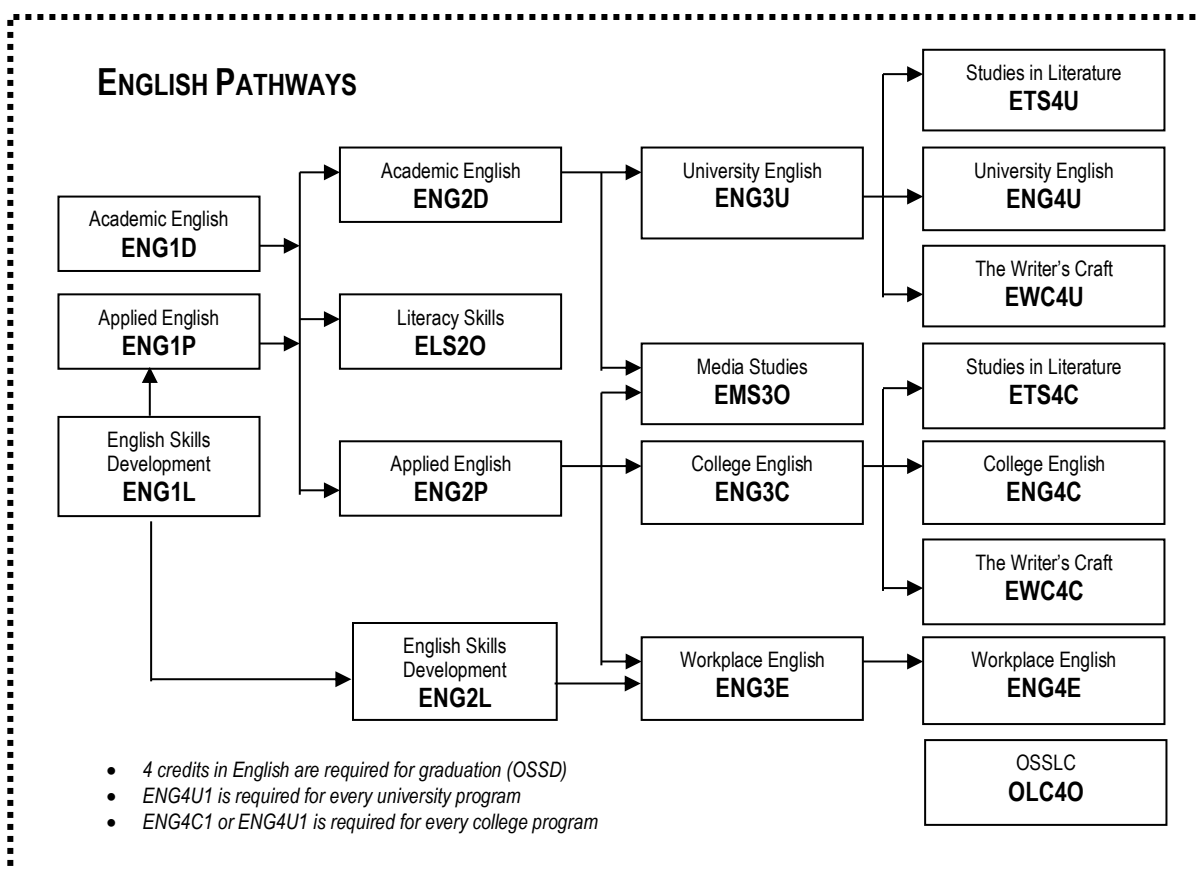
ENGLISH PATHWAYS

Academic English
ENG1D

Applied English
ENG1P

English Skills Development
ENG1L

Academic English
ENG2D

Literacy Skills
ELS2O

Applied English
ENG2P

English Skills Development
ENG2L

University English
ENG3U

Media Studies
EMS3O

College English
ENG3C

Workplace English
ENG3E

Studies in Literature
ETS4U

University English
ENG4U

The Writer's Craft
EWC4U

Studies in Literature
ETS4C

College English
ENG4C

The Writer's Craft
EWC4C

Workplace English
ENG4E

OSSLC
OLC4O

- 4 credits in English are required for graduation (OSSD)
- ENG4U1 is required for every university program
- ENG4C1 or ENG4U1 is required for every college program